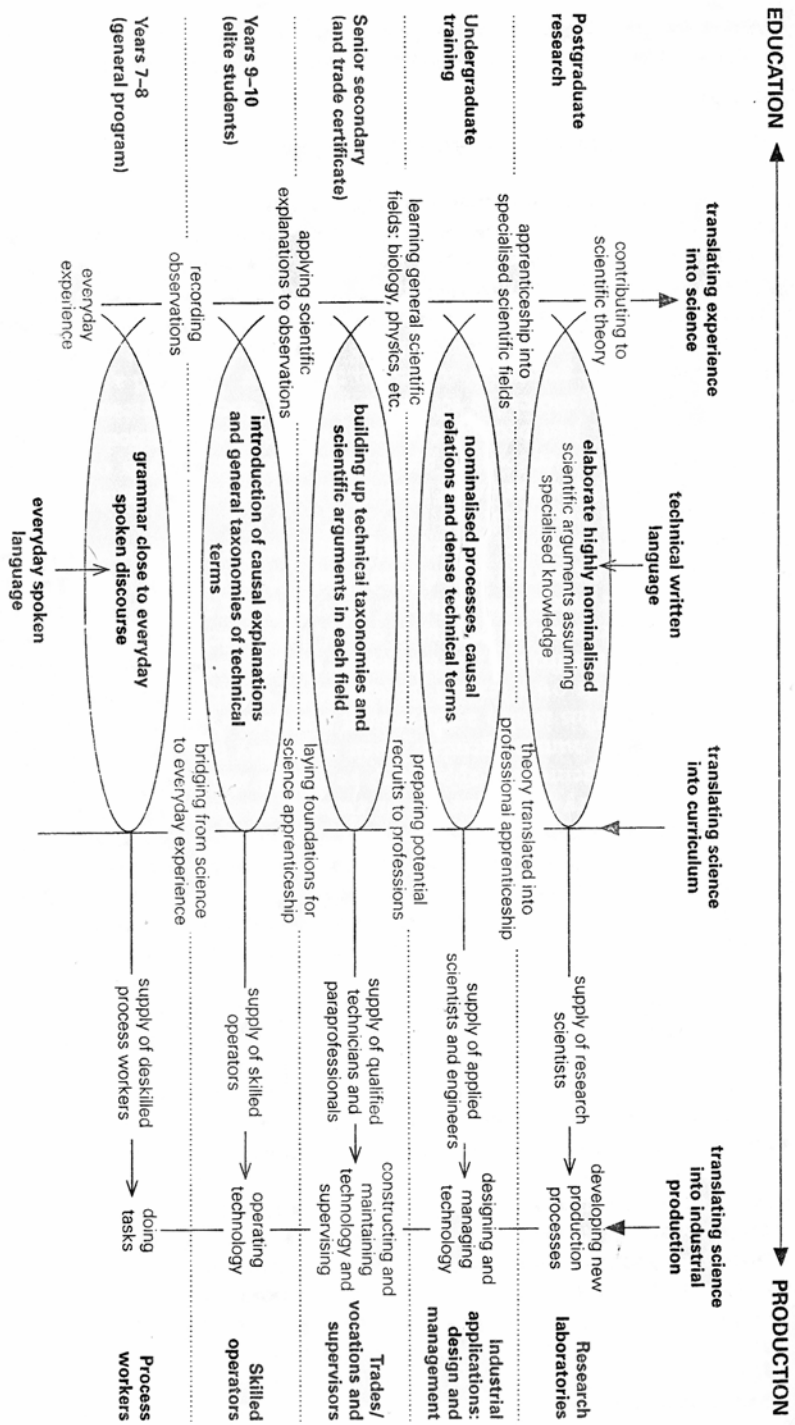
EDUCATION

PRODUCTION

Postgraduate research

Undergraduate training

Senior secondary (and trade certificate)

Years 9–10 (elite students)

Years 7–8 (general program)

translating experience into science

contributing to scientific theory

apprenticeship into specialised scientific fields

learning general scientific fields: biology, physics, etc.

applying scientific explanations to observations

recording observations

everyday experience

technical written language

elaborate highly nominalised scientific arguments assuming specialised knowledge

nominalised processes, causal relations and dense technical terms

building up technical taxonomies and scientific arguments in each field

introduction of causal explanations and general taxonomies of technical terms

grammar close to everyday spoken discourse

everyday spoken language

translating science into curriculum

theory translated into professional apprenticeship

preparing potential recruits to professions

laying foundations for science apprenticeship

bridging from science to everyday experience

supply of research scientists

supply of applied scientists and engineers

supply of qualified technicians and paraprofessionals

supply of skilled operators

supply of deskilled process workers

translating science into industrial production

developing new production processes

designing and managing technology

constructing and maintaining technology and supervising

operating technology

doing tasks

Research laboratories

Industrial applications: design and management

Trades/ vocations and supervisors

Skilled operators

Process workers